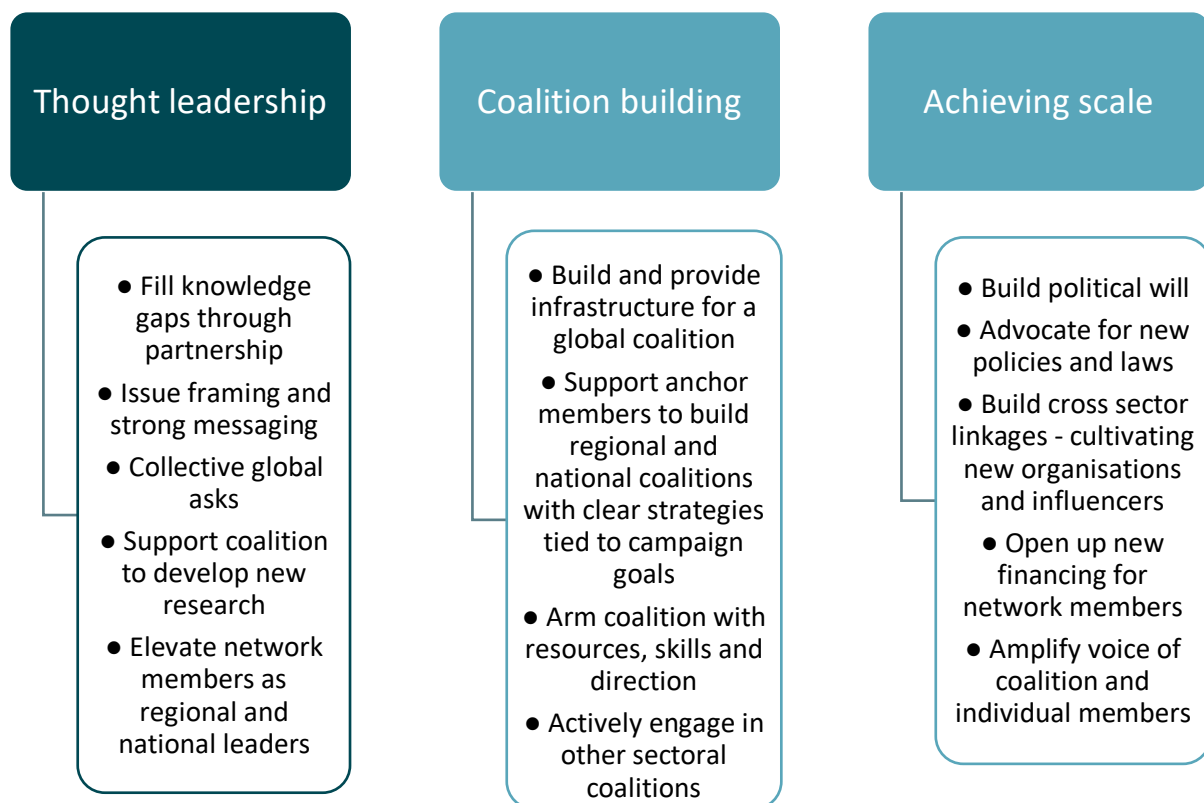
Thought leadership

● Fill knowledge gaps through partnership
● Issue framing and strong messaging
● Collective global asks
● Support coalition to develop new research
● Elevate network members as regional and national leaders

Coalition building

● Build and provide infrastructure for a global coalition
● Support anchor members to build regional and national coalitions with clear strategies tied to campaign goals
● Arm coalition with resources, skills and direction
● Actively engage in other sectoral coalitions

Achieving scale

● Build political will
● Advocate for new policies and laws
● Build cross sector linkages - cultivating new organisations and influencers
● Open up new financing for network members
● Amplify voice of coalition and individual members